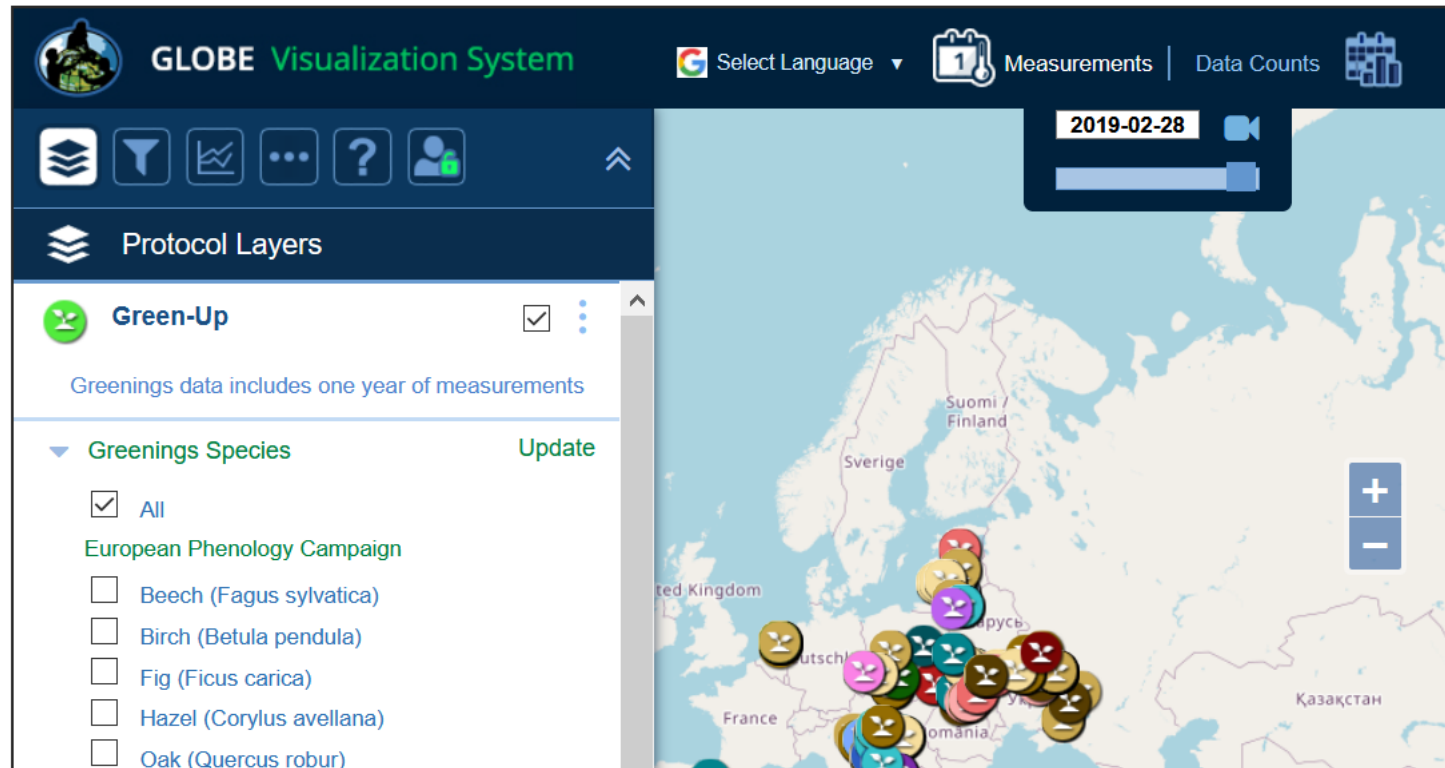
GLOBE Visualization System

Select Language ▼

Measurements | Data Counts

2019-02-28

Protocol Layers

Green-Up

Greenings data includes one year of measurements

Greenings Species

Update

All

European Phenology Campaign

Beech (Fagus sylvatica)

Birch (Betula pendula)

Fig (Ficus carica)

Hazel (Corylus avellana)

Oak (Quercus robur)

Suomi / Finland

Sverige

ted Kingdom

France

utschl

арусь

omania

Казахстан

+

−